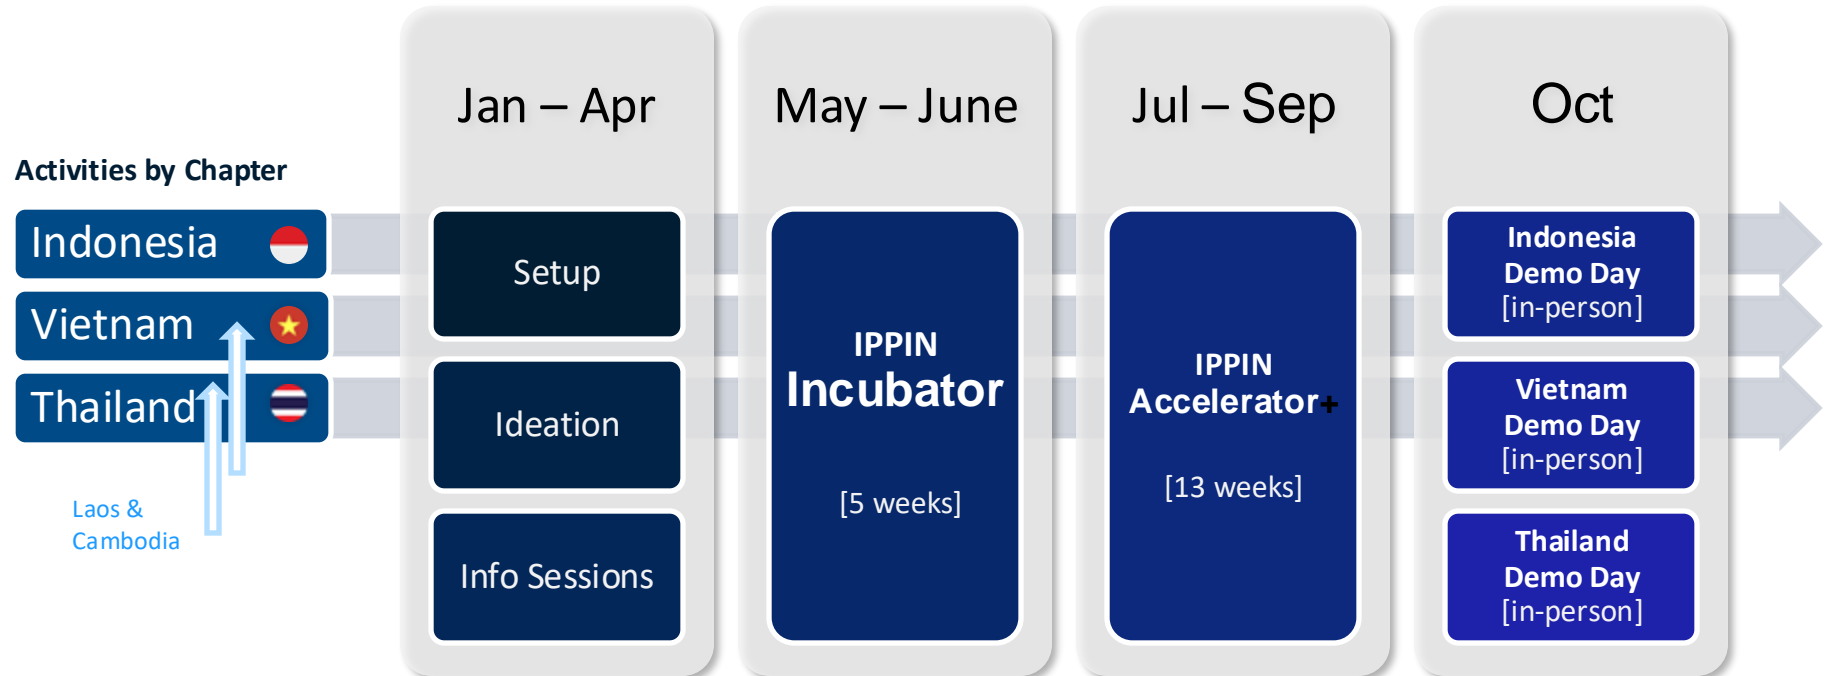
Jan – Apr

May – June

Jul – Sep

Oct

Activities by Chapter

Indonesia

Vietnam

Thailand

Laos & Cambodia

Setup

Ideation

Info Sessions

IPPIN
Incubator

[5 weeks]

IPPIN
Accelerator+

[13 weeks]

Indonesia Demo Day [in-person]

Vietnam Demo Day [in-person]

Thailand Demo Day [in-person]